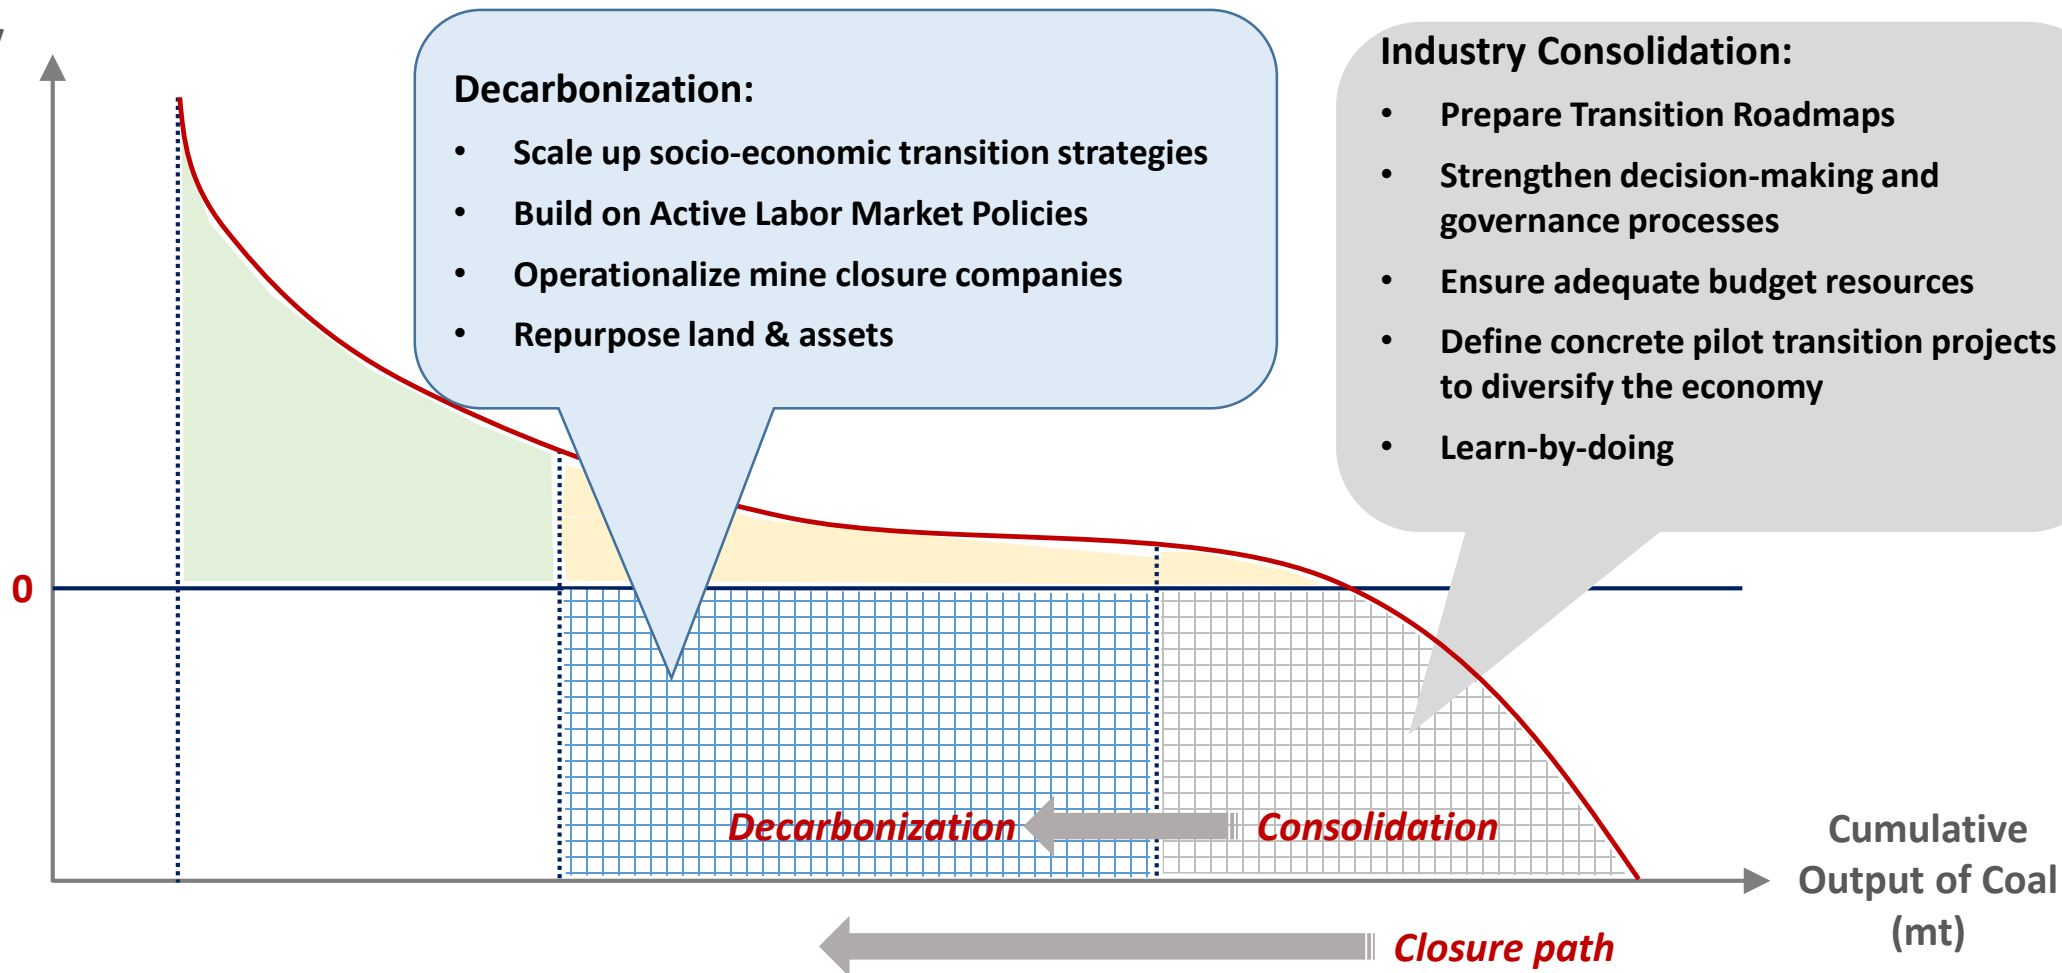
Decarbonization:

- Scale up socio-economic transition strategies
- Build on Active Labor Market Policies
- Operationalize mine closure companies
- Repurpose land & assets

Industry Consolidation:

- Prepare Transition Roadmaps
- Strengthen decision-making and governance processes
- Ensure adequate budget resources
- Define concrete pilot transition projects to diversify the economy
- Learn-by-doing

0

Decarbonization

Consolidation

Cumulative Output of Coal (mt)

Closure path